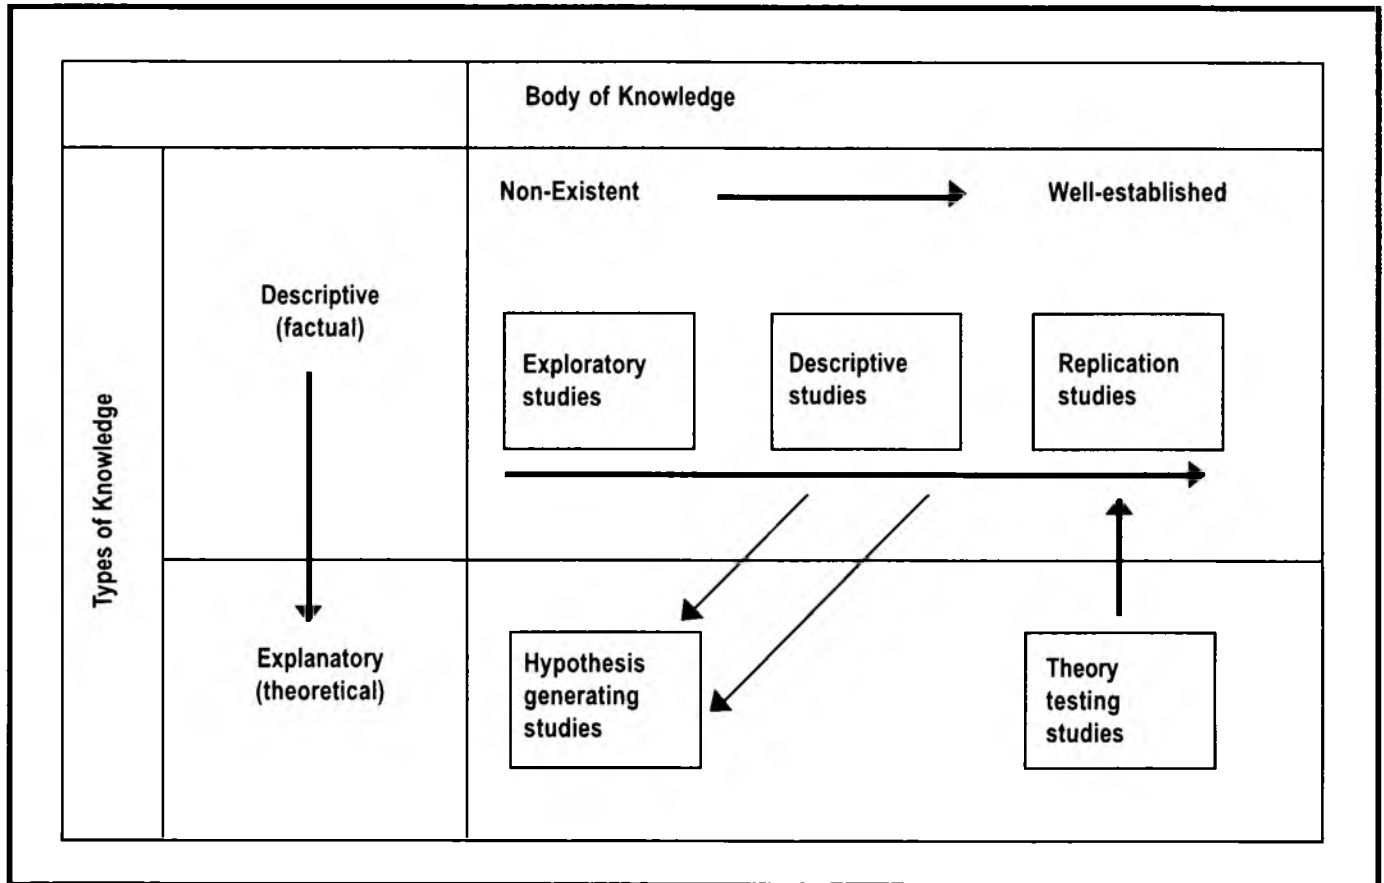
Body of Knowledge

Types of Knowledge

Non-Existent

Well-established

Descriptive (factual)

Exploratory studies

Descriptive studies

Replication studies

Explanatory (theoretical)

Hypothesis generating studies

Theory testing studies